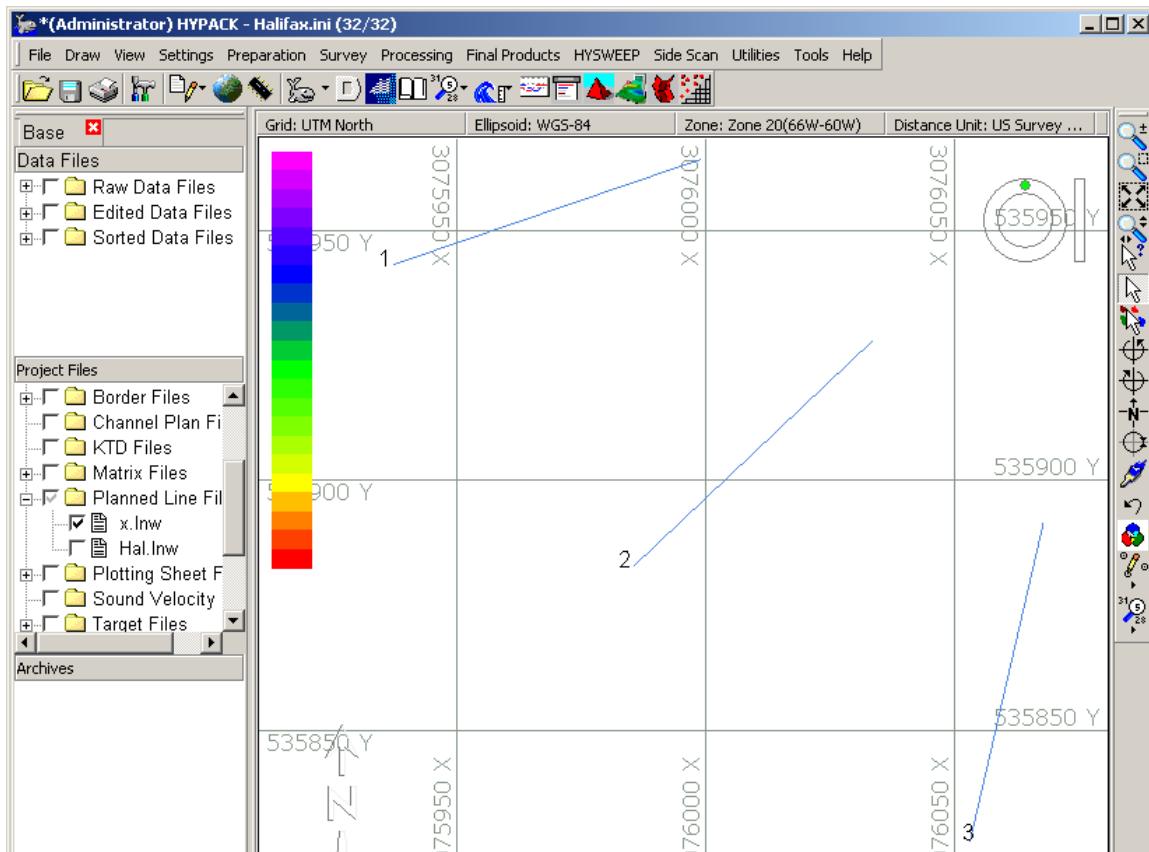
*(Administrator) HYPACK - Halifax.ini (32/32)

File Draw View Settings Preparation Survey Processing Final Products HYSWEEP Side Scan Utilities Tools Help

Base

Data Files
Raw Data Files
Edited Data Files
Sorted Data Files

Project Files
Border Files
Channel Plan Fi
KTD Files
Matrix Files
Planned Line Fil
x.lnw
Hal.lnw
Plotting Sheet F
Sound Velocity
Target Files

Archives

Grid: UTM North | Ellipsoid: WGS-84 | Zone: Zone 20(66W-60W) | Distance Unit: US Survey ...

3075950 X
3076000 X
3076050 X
5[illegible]950 Y
535950 Y
1
2
535900 Y
5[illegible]900 Y
3
535850 Y
535850 Y
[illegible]75950 X
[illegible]76000 X
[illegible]76050 X